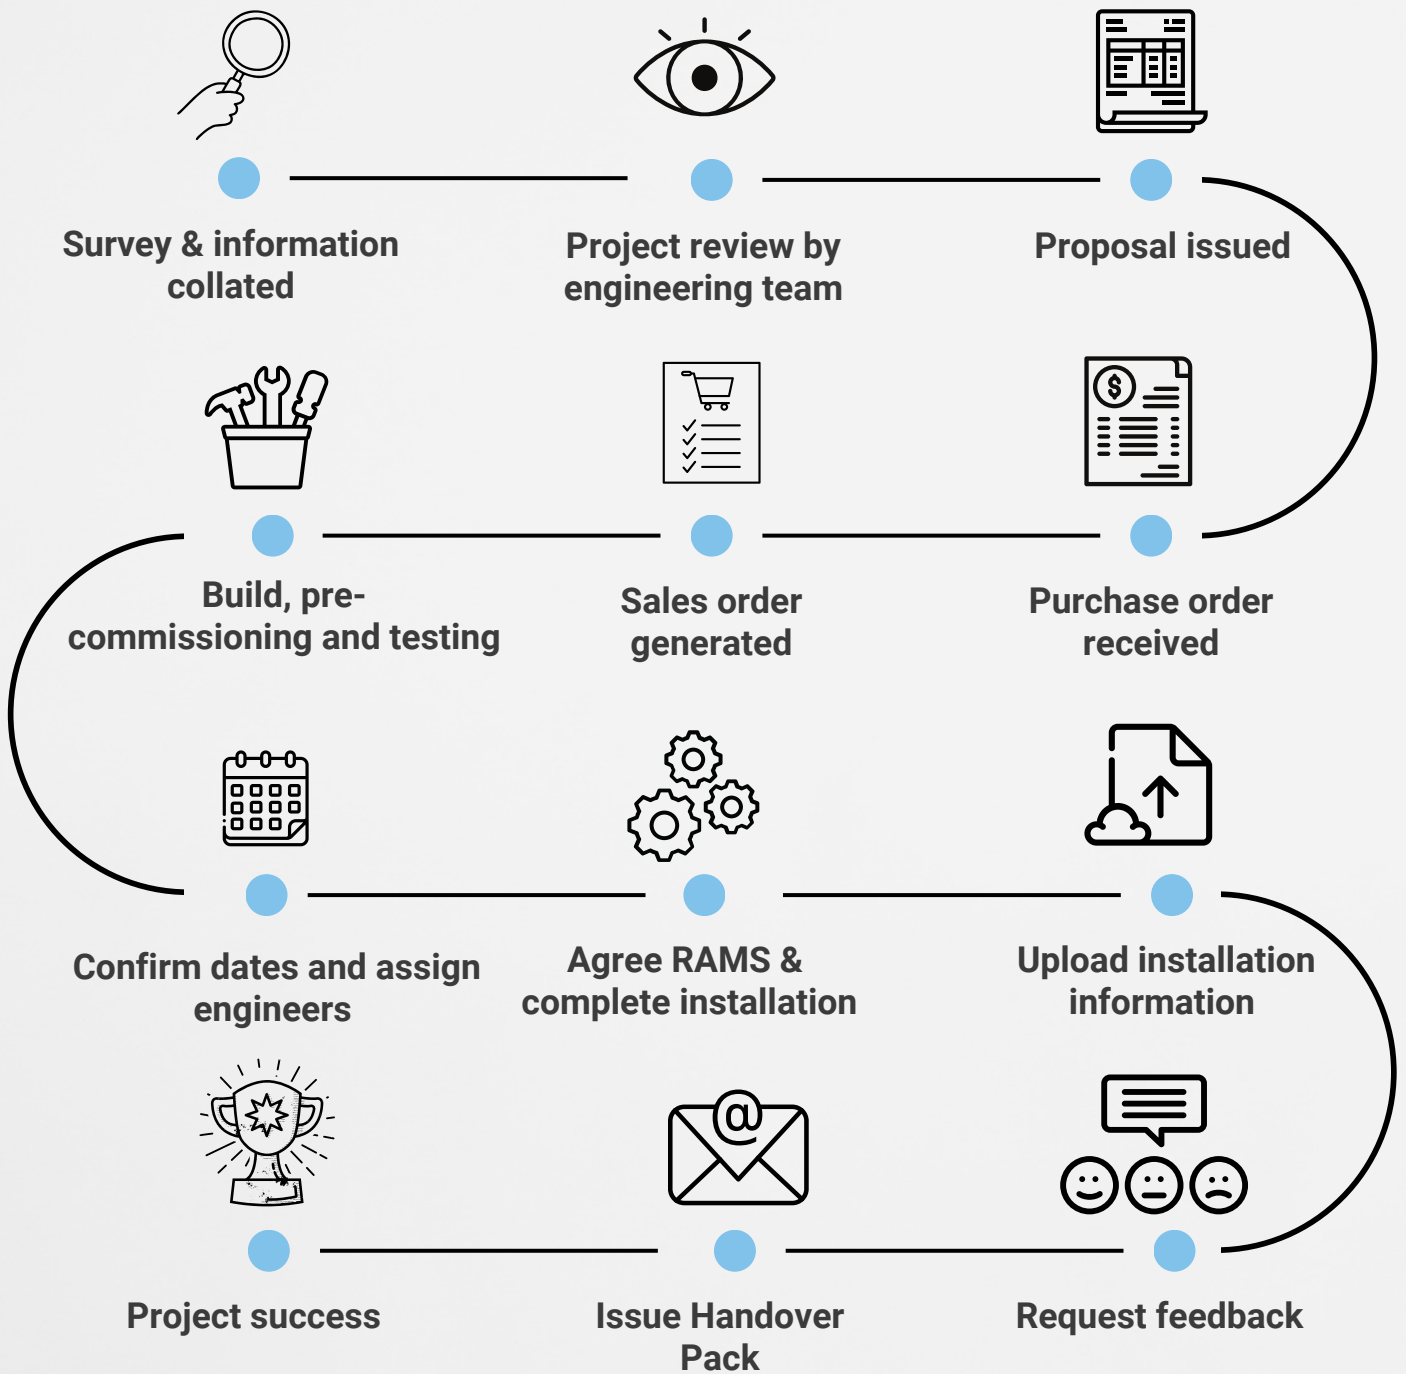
Survey & information collated

Project review by engineering team

Proposal issued

Build, pre-commissioning and testing

Sales order generated

Purchase order received

Confirm dates and assign engineers

Agree RAMS & complete installation

Upload installation information

Project success

Issue Handover Pack

Request feedback